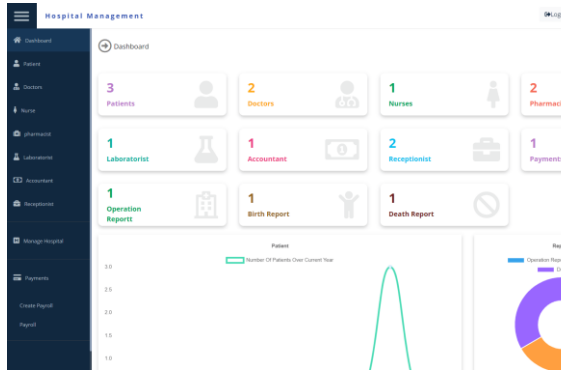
Hospital Management

Log

Dashboard
Patient
Doctors
Nurse
pharmacist
Laboratorist
Accountant
Receptionist
Manage Hospital
Payments
Create Payroll
Payroll

Dashboard

3
Patients

2
Doctors

1
Nurses

2
Pharmaci

1
Laboratorist

1
Accountant

2
Receptionist

1
Payment

1
Operation Reportt

1
Birth Report

1
Death Report

Patient

Number Of Patients Over Current Year

3.0
2.5
2.0
1.5
1.0

Rep

Operation Rep